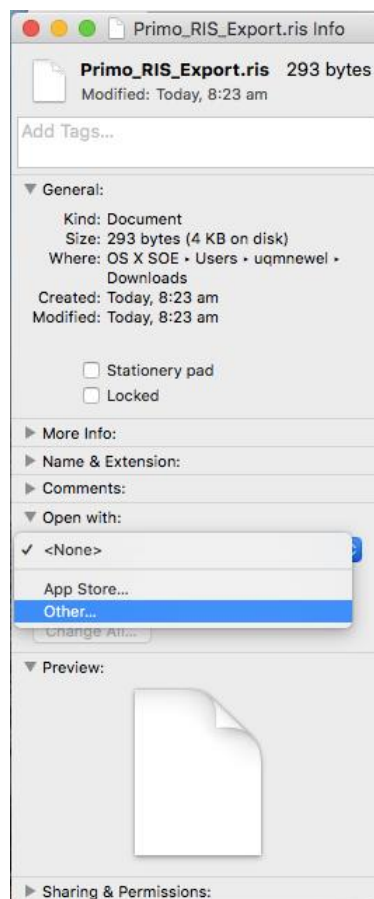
Primo_RIS_Export.ris Info

Primo_RIS_Export.ris 293 bytes
Modified: Today, 8:23 am

Add Tags...

General:

Kind: Document
Size: 293 bytes (4 KB on disk)
Where: OS X SOE ▸ Users ▸ uqmnewel ▸ Downloads
Created: Today, 8:23 am
Modified: Today, 8:23 am

Stationery pad
Locked

More Info:
Name & Extension:
Comments:
Open with:

✓ <None>
App Store...
Other...
Change All...

Preview:

Sharing & Permissions: